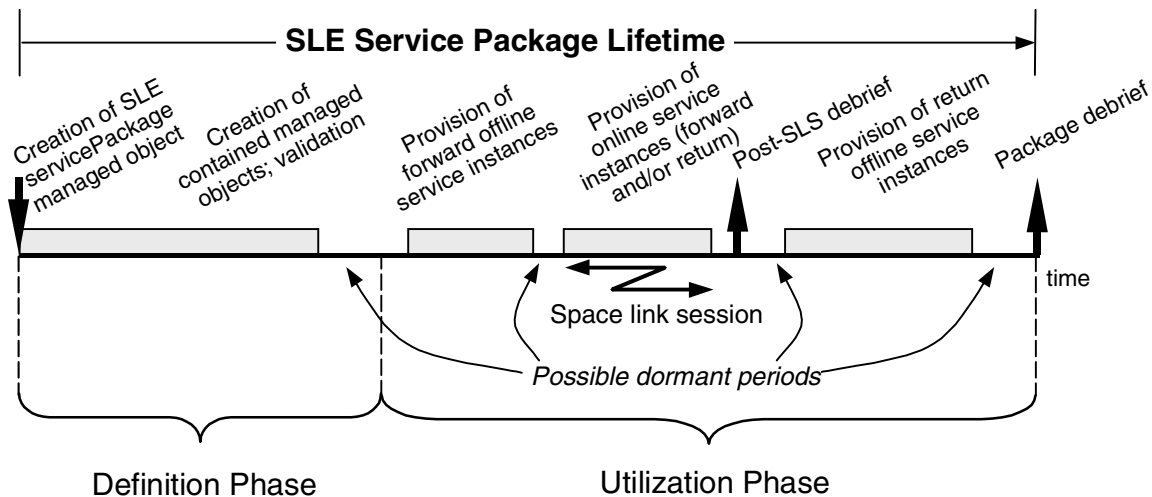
SLE Service Package Lifetime

Creation of SLE servicePackage managed object

Creation of contained managed objects; validation

Provision of forward offline service instances

Provision of online service instances (forward and/or return)

Post-SLS debrief

Provision of return offline service instances

Package debrief

time

Space link session

Possible dormant periods

Definition Phase

Utilization Phase